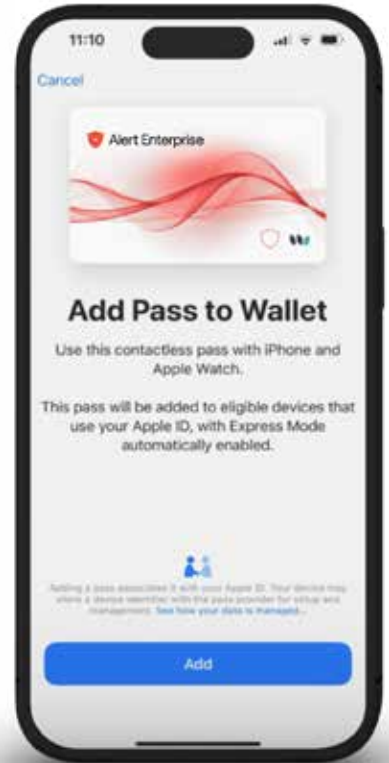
11:10

Cancel

Alert Enterprise

Add Pass to Wallet

Use this contactless pass with iPhone and Apple Watch.

This pass will be added to eligible devices that use your Apple ID, with Express Mode automatically enabled.

Adding a pass associates it with your Apple ID. Your device may share a device identifier with the pass provider for setup and management. See how your data is managed...

Add